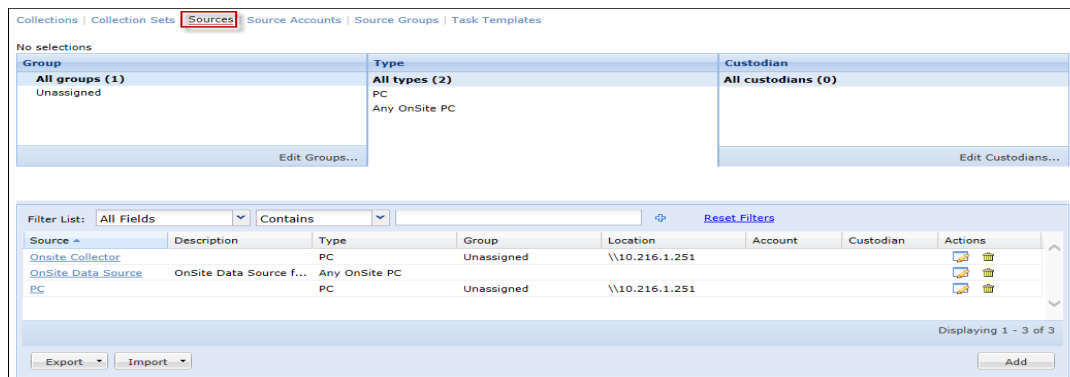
Collections | Collection Sets | Sources | Source Accounts | Source Groups | Task Templates

No selections

| Group | Type | Custodian |
|---|---|---|
| All groups (1) | All types (2) | All custodians (0) |
| Unassigned | PC | |
| | Any OnSite PC | |

Edit Groups...

Edit Custodians...

Filter List: All Fields Contains Reset Filters

| Source ▲ | Description | Type | Group | Location | Account | Custodian | Actions |
|---|---|---|---|---|---|---|---|
| Onsite Collector | | PC | Unassigned | \\10.216.1.251 | | | |
| OnSite Data Source | OnSite Data Source f... | Any OnSite PC | | | | | |
| PC | | PC | Unassigned | \\10.216.1.251 | | | |

Displaying 1 - 3 of 3

Export ▾ Import ▾ Add